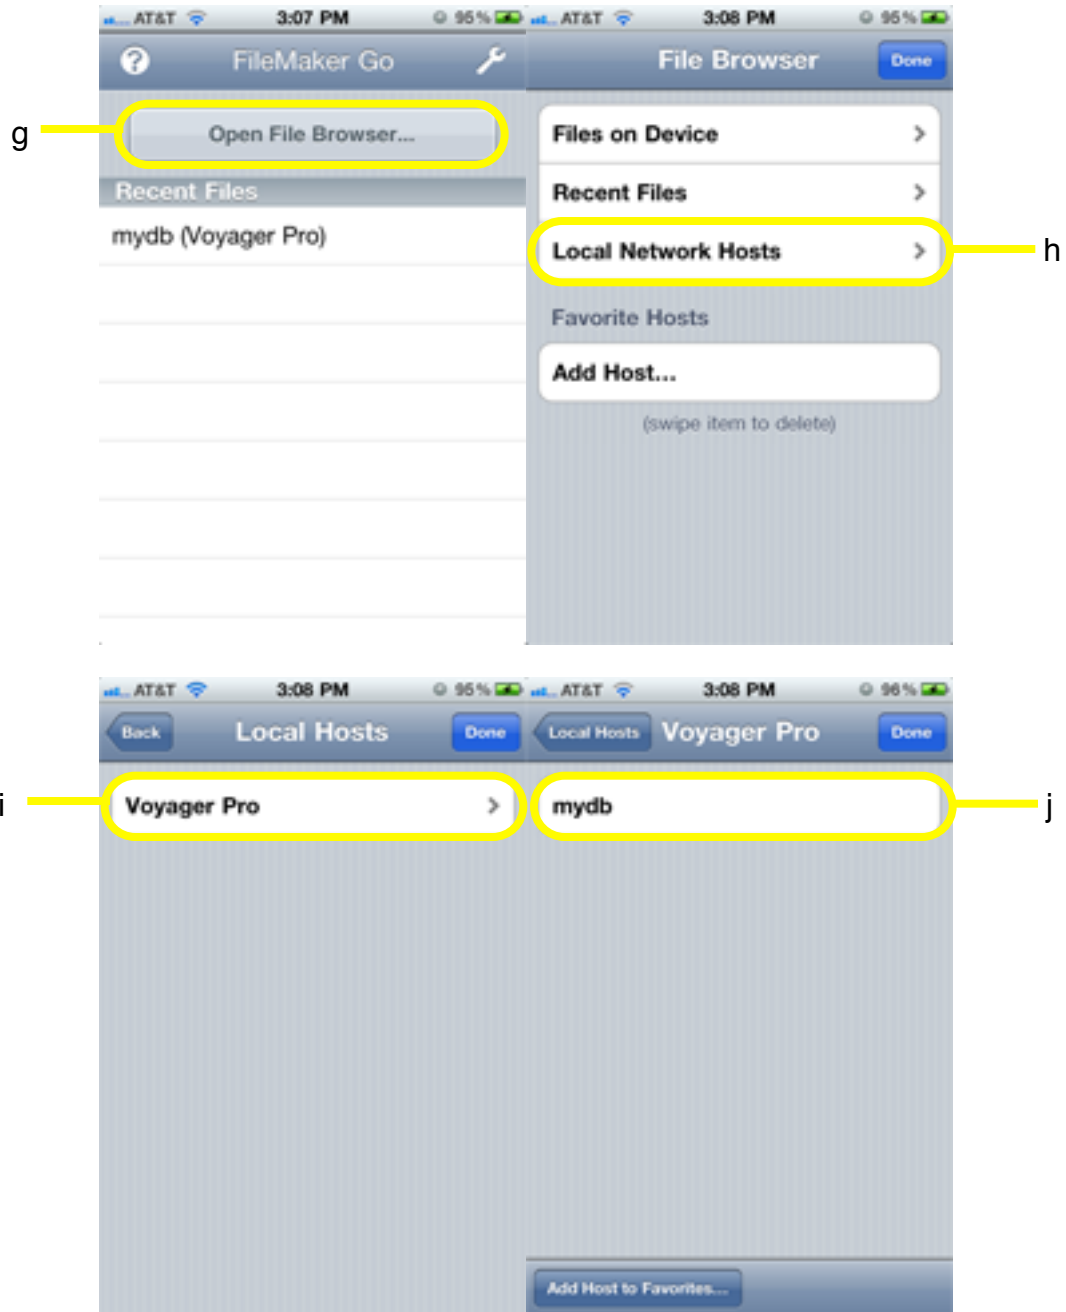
AT&T 3:07 PM 95%

FileMaker Go

g

Open File Browser...

Recent Files

mydb (Voyager Pro)

AT&T 3:08 PM 95%

File Browser

Done

Files on Device

Recent Files

Local Network Hosts

h

Favorite Hosts

Add Host...

(swipe item to delete)

AT&T 3:08 PM 95%

Back

Local Hosts

Done

i

Voyager Pro

AT&T 3:08 PM 96%

Local Hosts

Voyager Pro

Done

mydb

j

Add Host to Favorites...